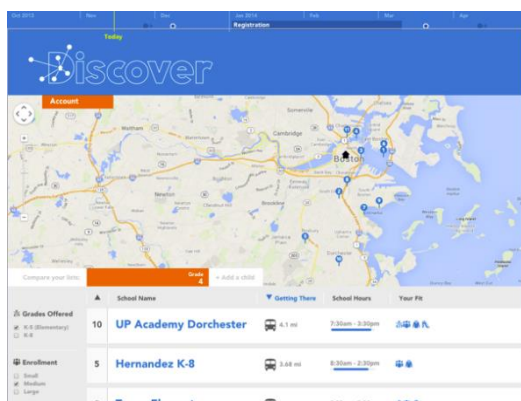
Oct 2013 Nov Dec Jan 2014 Feb Mar Apr

Today

Registration

Discover

Account

Compare your lists:

Grade 4

+ Add a child

Grades Offered

K-8 (Elementary)

K-8

Enrollment

Small

Medium

Large

| ▲ | School Name | ▼ Getting There | School Hours | Your Fit |
|---|---|---|---|---|
| 10 | UP Academy Dorchester | 4.1 mi | 7:30am - 3:30pm | |
| 5 | Hernandez K-8 | 3.68 mi | 8:30am - 3:30pm | |
| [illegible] | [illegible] | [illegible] | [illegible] | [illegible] |

Waltham

Cambridge

Somerville

Boston

Newton

Brookline

Quincy